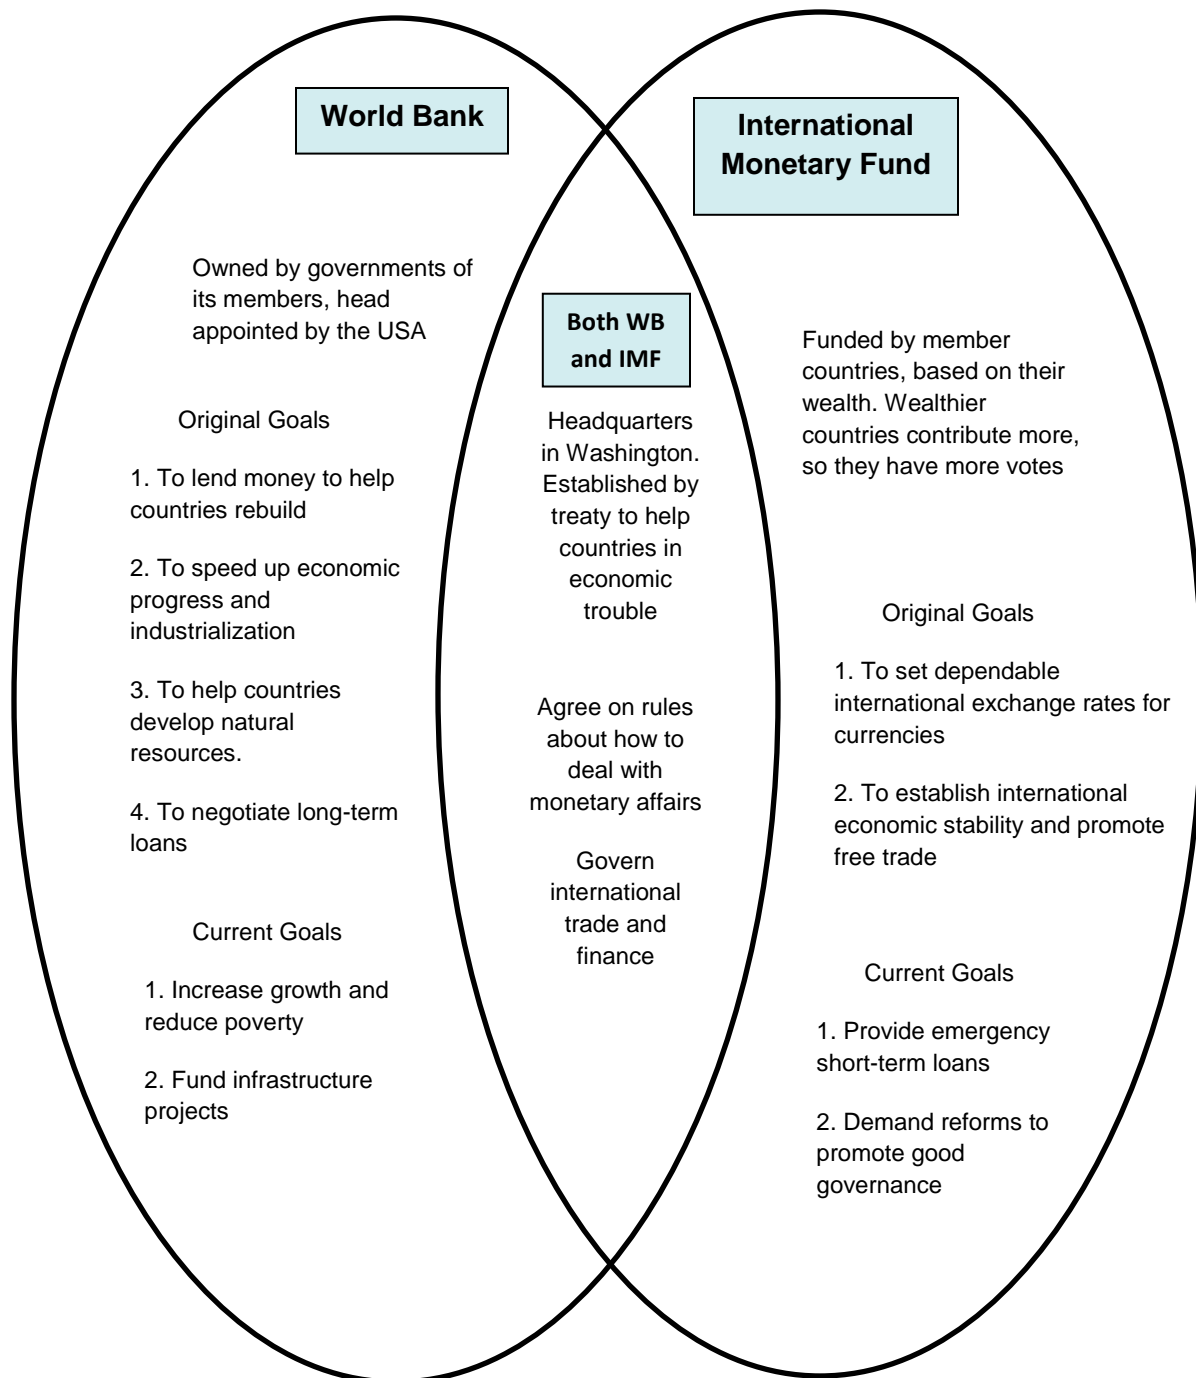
World Bank

Owned by governments of its members, head appointed by the USA

Original Goals

1. To lend money to help countries rebuild

2. To speed up economic progress and industrialization

3. To help countries develop natural resources.

4. To negotiate long-term loans

Current Goals

1. Increase growth and reduce poverty

2. Fund infrastructure projects

Both WB and IMF

Headquarters in Washington. Established by treaty to help countries in economic trouble

Agree on rules about how to deal with monetary affairs

Govern international trade and finance

International Monetary Fund

Funded by member countries, based on their wealth. Wealthier countries contribute more, so they have more votes

Original Goals

1. To set dependable international exchange rates for currencies

2. To establish international economic stability and promote free trade

Current Goals

1. Provide emergency short-term loans

2. Demand reforms to promote good governance